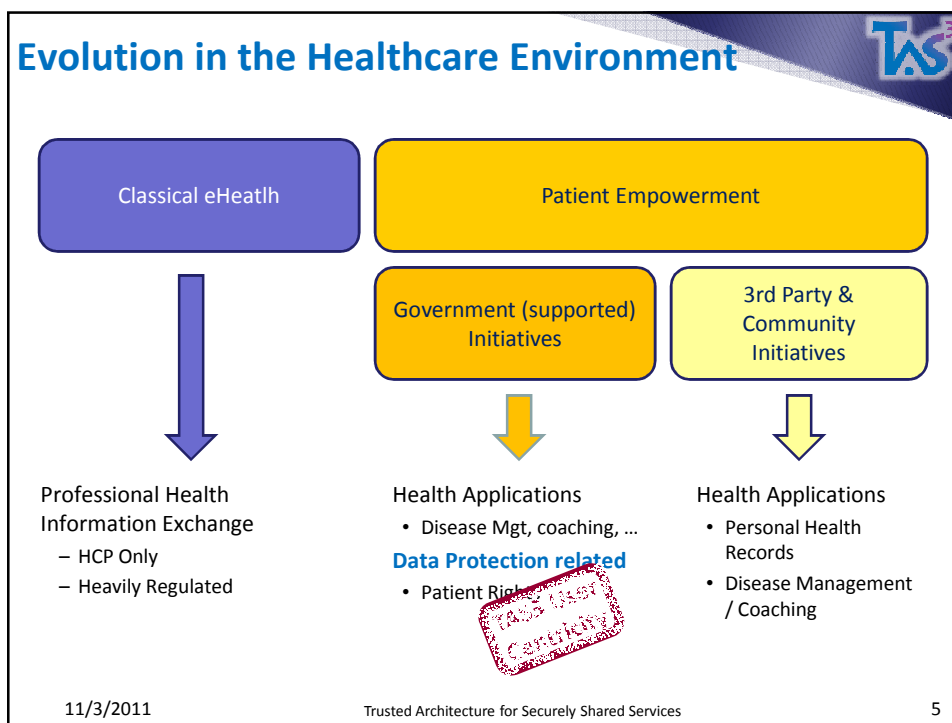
Evolution in the Healthcare Environment

TAS³

Classical eHeatlh

Patient Empowerment

Government (supported) Initiatives

3rd Party & Community Initiatives

Professional Health Information Exchange
– HCP Only
– Heavily Regulated

Health Applications
• Disease Mgt, coaching, …

Data Protection related
• Patient Righ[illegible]

TAS³ User Centricity

Health Applications
• Personal Health Records
• Disease Management / Coaching

11/3/2011

Trusted Architecture for Securely Shared Services

5